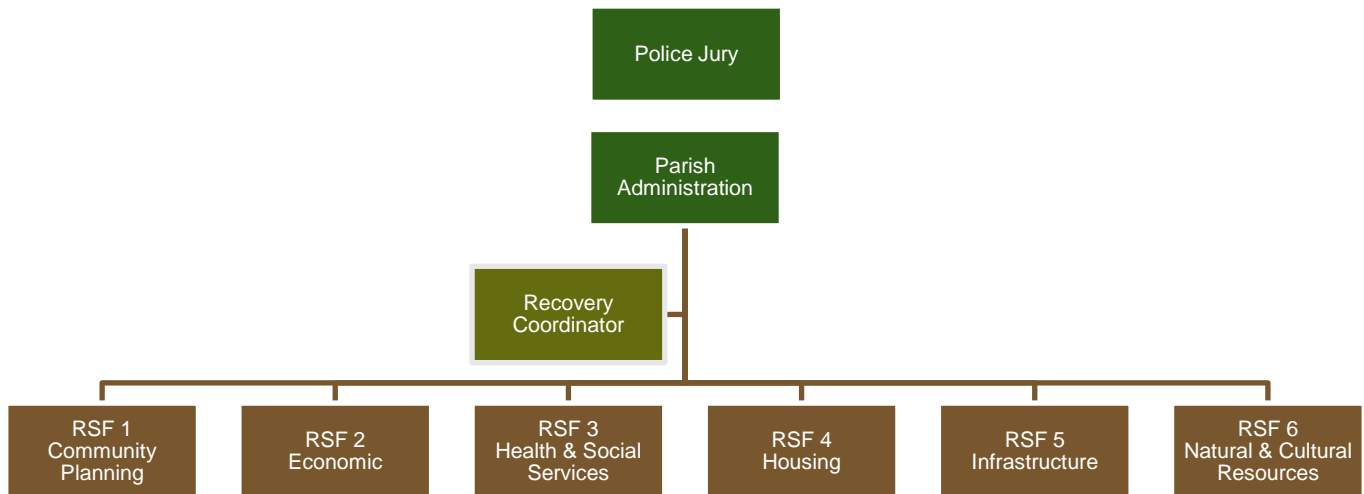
Police Jury

Parish Administration

Recovery Coordinator

RSF 1 Community Planning

RSF 2 Economic

RSF 3 Health & Social Services

RSF 4 Housing

RSF 5 Infrastructure

RSF 6 Natural & Cultural Resources